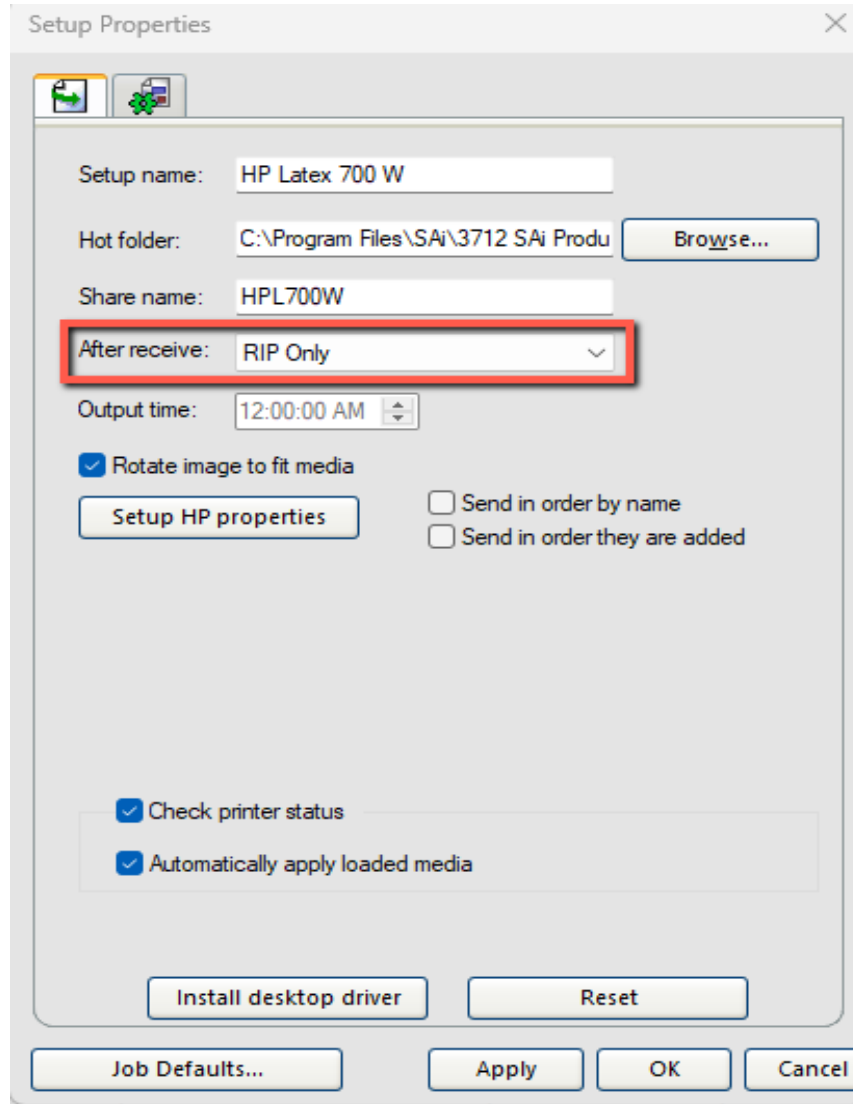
Setup Properties

Setup name: HP Latex 700 W

Hot folder: C:\Program Files\SAi\3712 SAi Produ Browse...

Share name: HPL700W

After receive: RIP Only

Output time: 12:00:00 AM

Rotate image to fit media

Setup HP properties

Send in order by name

Send in order they are added

Check printer status

Automatically apply loaded media

Install desktop driver

Reset

Job Defaults...

Apply

OK

Cancel